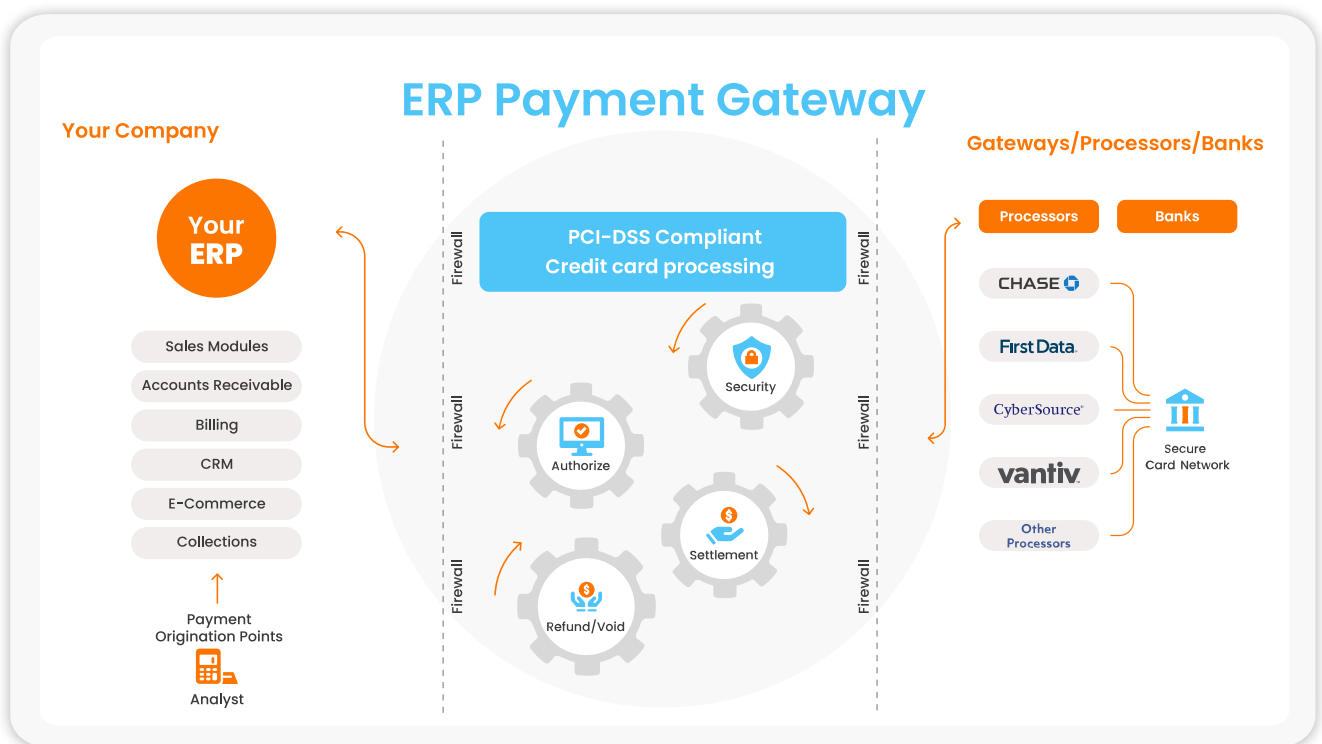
ERP Payment Gateway

Your Company

Your ERP

Sales Modules
Accounts Receivable
Billing
CRM
E-Commerce
Collections

Payment Origination Points

Analyst

Firewall
Firewall
Firewall

PCI-DSS Compliant
Credit card processing

Security
Authorize
Settlement
Refund/Void

Firewall
Firewall
Firewall

Gateways/Processors/Banks

Processors
Banks

CHASE
First Data.
CyberSource
vantiv
Other Processors

Secure Card Network